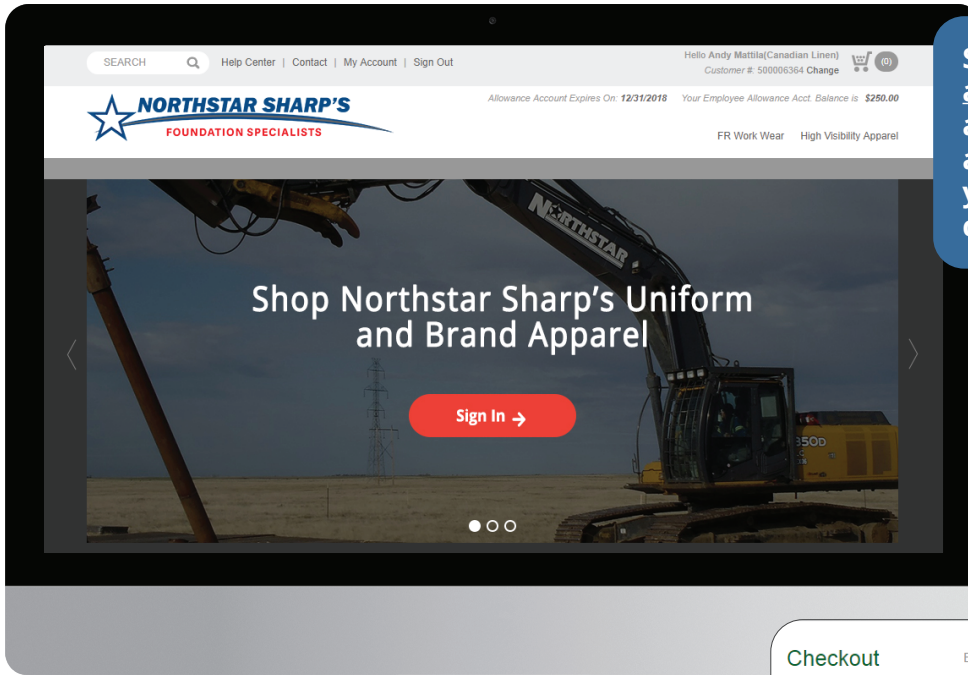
SEARCH

Help Center | Contact | My Account | Sign Out

Hello Andy Mattila(Canadian Linen)
Customer #: 500006364 Change

(0)

NORTHSTAR SHARP'S
FOUNDATION SPECIALISTS

Allowance Account Expires On: 12/31/2018   Your Employee Allowance Acct. Balance is $250.00

FR Work Wear   High Visibility Apparel

NORTHSTAR

350D

Shop Northstar Sharp's Uniform and Brand Apparel

Sign In →

Checkout

S
a
a
a
y
C